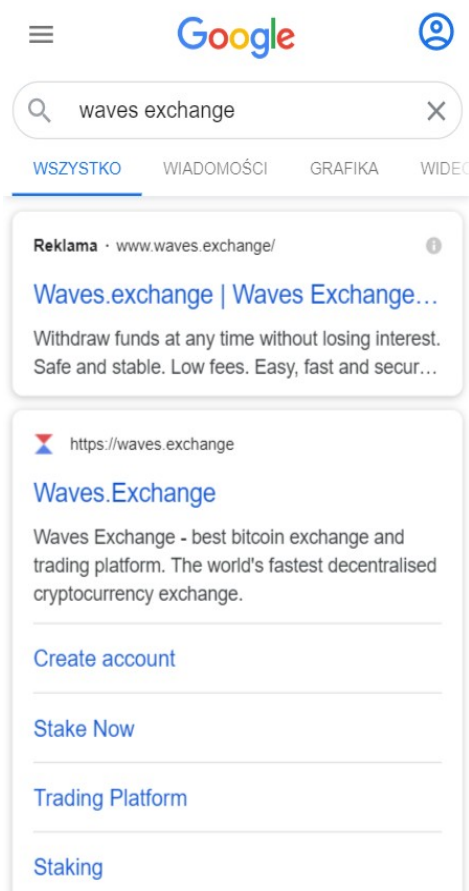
Google

waves exchange

WSZYSTKO WIADOMOŚCI GRAFIKA WIDE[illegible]

Reklama · www.waves.exchange/

Waves.exchange | Waves Exchange…

Withdraw funds at any time without losing interest. Safe and stable. Low fees. Easy, fast and secur…

https://waves.exchange

Waves.Exchange

Waves Exchange - best bitcoin exchange and trading platform. The world's fastest decentralised cryptocurrency exchange.

Create account

Stake Now

Trading Platform

Staking